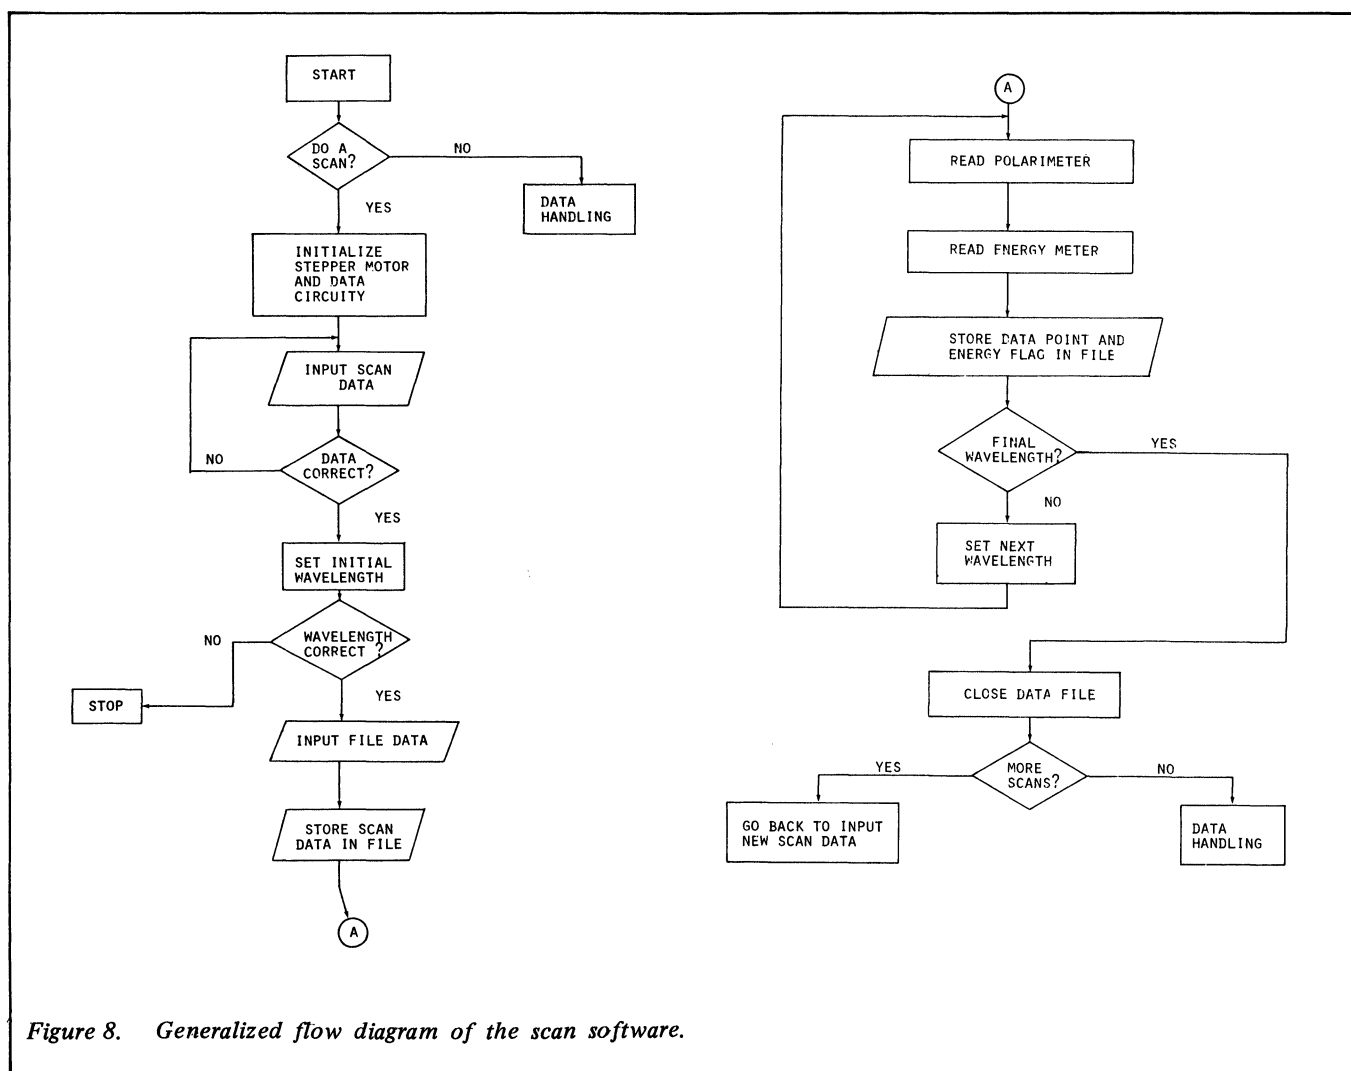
START

DO A SCAN?

NO

DATA HANDLING

YES

INITIALIZE STEPPER MOTOR AND DATA CIRCUITY

INPUT SCAN DATA

NO

DATA CORRECT?

YES

SET INITIAL WAVELENGTH

NO

WAVELENGTH CORRECT ?

STOP

YES

INPUT FILE DATA

STORE SCAN DATA IN FILE

A

A

READ POLARIMETER

READ ENERGY METER

STORE DATA POINT AND ENERGY FLAG IN FILE

FINAL WAVELENGTH?

YES

NO

SET NEXT WAVELENGTH

CLOSE DATA FILE

YES

MORE SCANS?

NO

GO BACK TO INPUT NEW SCAN DATA

DATA HANDLING

Figure 8. Generalized flow diagram of the scan software.